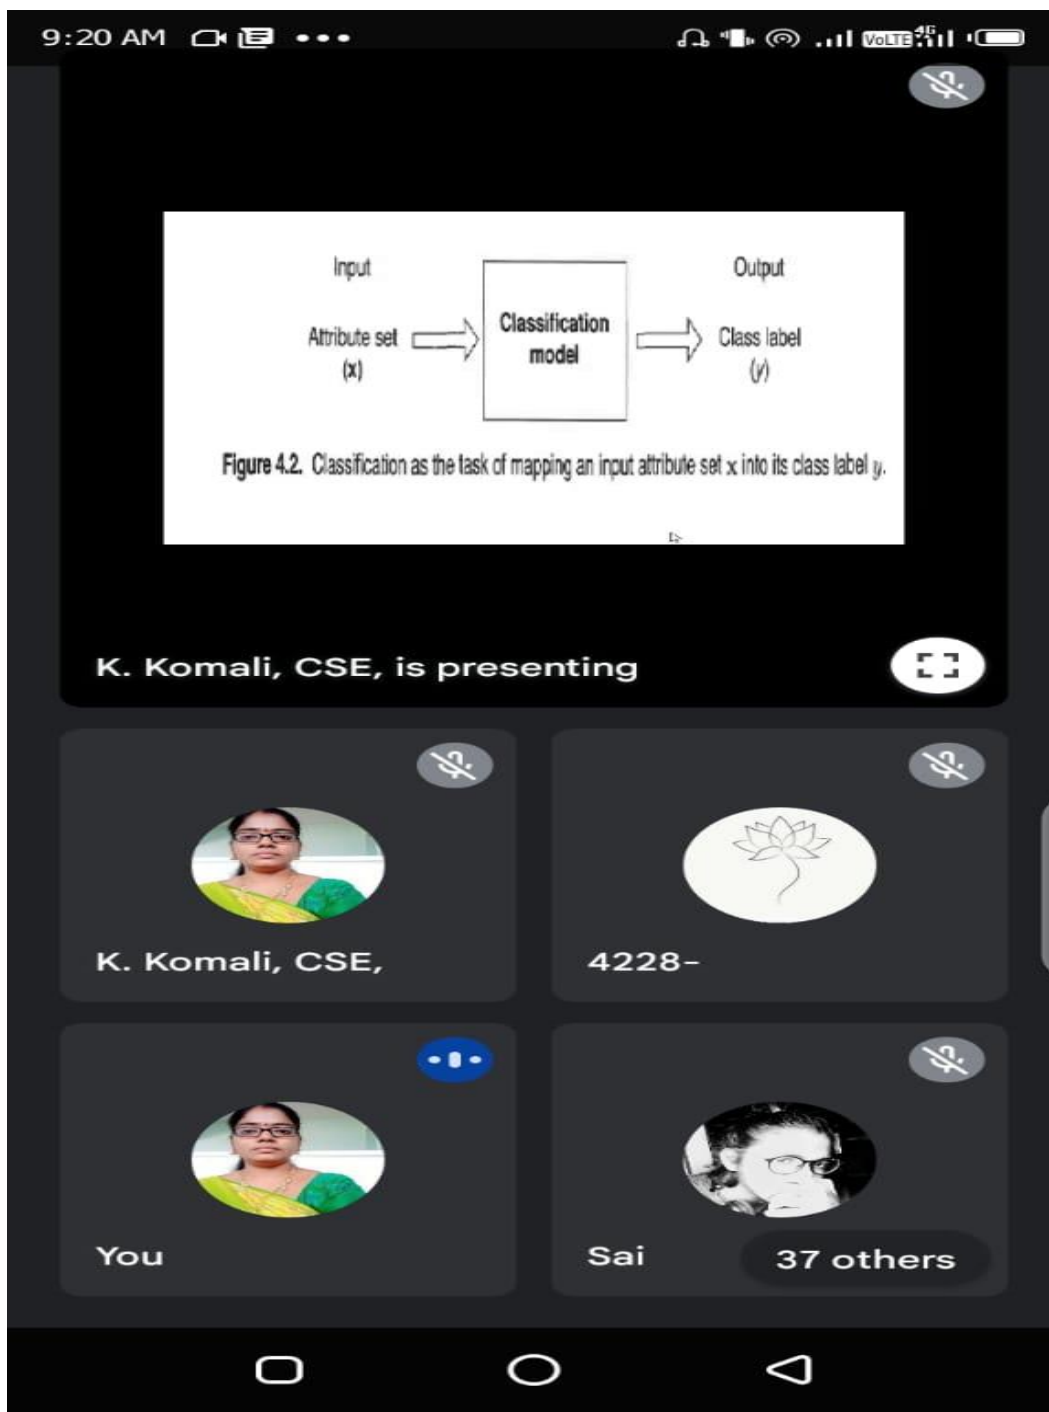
9:20 AM

Input

Attribute set (x)

Classification model

Output

Class label (y)

Figure 4.2. Classification as the task of mapping an input attribute set x into its class label y.

K. Komali, CSE, is presenting

K. Komali, CSE,

4228-

You

Sai

37 others